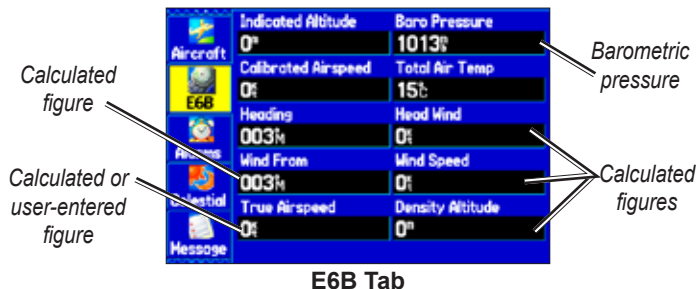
Aircraft

E6B

Alarms

Celestial

Message

Indicated Altitude
0ft

Baro Pressure
1013mb

Calibrated Airspeed
0kt

Total Air Temp
15°C

Heading
003°M

Head Wind
0kt

Wind From
003°M

Wind Speed
0kt

True Airspeed
0kt

Density Altitude
0ft

Calculated figure

Barometric pressure

Calculated or user-entered figure

Calculated figures

E6B Tab